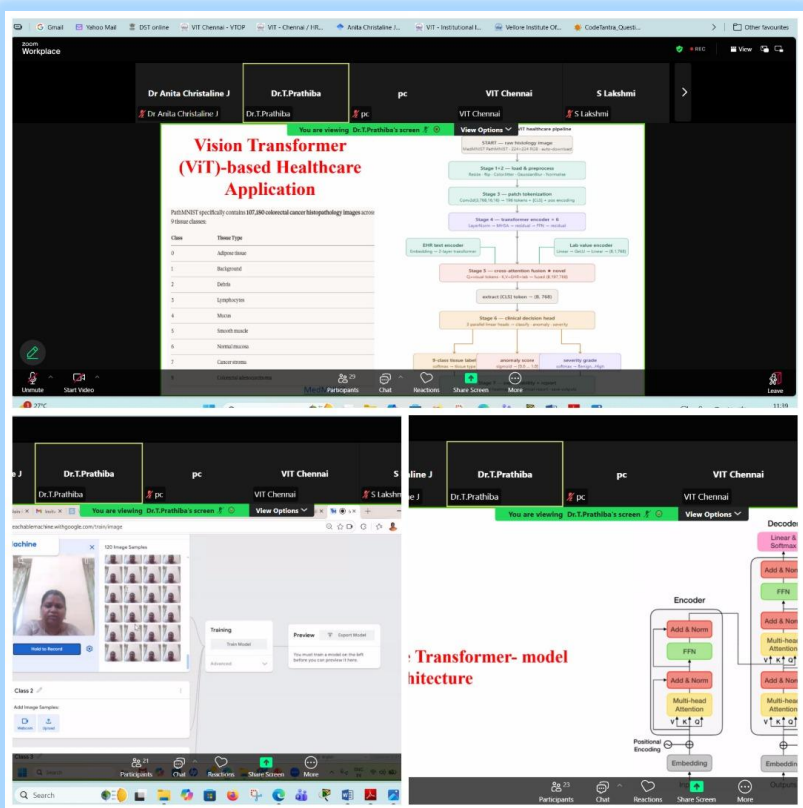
Gmail  Yahoo Mail  DST online  VIT Chennai - VTOP  VIT - Chennai / HR...  Anita Christaline J...  VIT - Institutional I...  Vellore Institute Of...  CodeTantra_Questi...  Other favourites

zoom Workplace
REC  View

Dr Anita Christaline J  Dr.T.Prathiba  pc  VIT Chennai  S Lakshmi
Dr Anita Christaline J  Dr.T.Prathiba  pc  VIT Chennai  S Lakshmi

You are viewing Dr.T.Prathiba's screen  View Options

Vision Transformer (ViT)-based Healthcare Application

PathMNIST specifically contains 107,180 colorectal cancer histopathology images across 9 tissue classes:

| Class | Tissue Type |
|---|---|
| 0 | Adipose tissue |
| 1 | Background |
| 2 | Debris |
| 3 | Lymphocytes |
| 4 | Mucus |
| 5 | Smooth muscle |
| 6 | Normal mucosa |
| 7 | Cancer stroma |
| 8 | Colorectal adenocarcinoma |

ViT healthcare pipeline
START — raw histology image
Stage 1+2 — load & preprocess
Stage 3 — patch tokenization
Stage 4 — transformer encoder × 6
EHR text encoder
Lab value encoder
Stage 5 — cross-attention fusion + novel
extract [CLS] token → (B, 768)
Stage 6 — clinical decision head
9-class tissue label
anomaly score
severity grade

Unmute  Start Video  Participants 29  Chat  Reactions  Share Screen  More  Leave

Dr.T.Prathiba  pc  VIT Chennai  S Lakshmi
Dr.T.Prathiba  pc  VIT Chennai  S Lakshmi
You are viewing Dr.T.Prathiba's screen  View Options
teachablemachine.withgoogle.com/train/image
Machine
120 Image Samples
Hold to Record
Training
Train Model
Advanced
Preview  Export Model
You must train a model on the left before you can preview it here.
Class 2
Add Image Samples:
Webcam  Upload
Class 3
Participants 21  Chat  Reactions  Share Screen  More
Search

e J  Dr.T.Prathiba  pc  VIT Chennai
Dr.T.Prathiba  VIT Chennai
You are viewing Dr.T.Prathiba's screen  View Options
Transformer- model
hitecture
Encoder
Add & Norm
FFN
Add & Norm
Multi-head Attention
V K Q
Positional Encoding
Embedding
Decoder
Linear & Softmax
Add & Norm
FFN
Add & Norm
Multi-head Attention
Add & Norm
Multi-head Attention
V K Q
Embedding
Outputs
Participants 23  Chat  Reactions  Share Screen  More